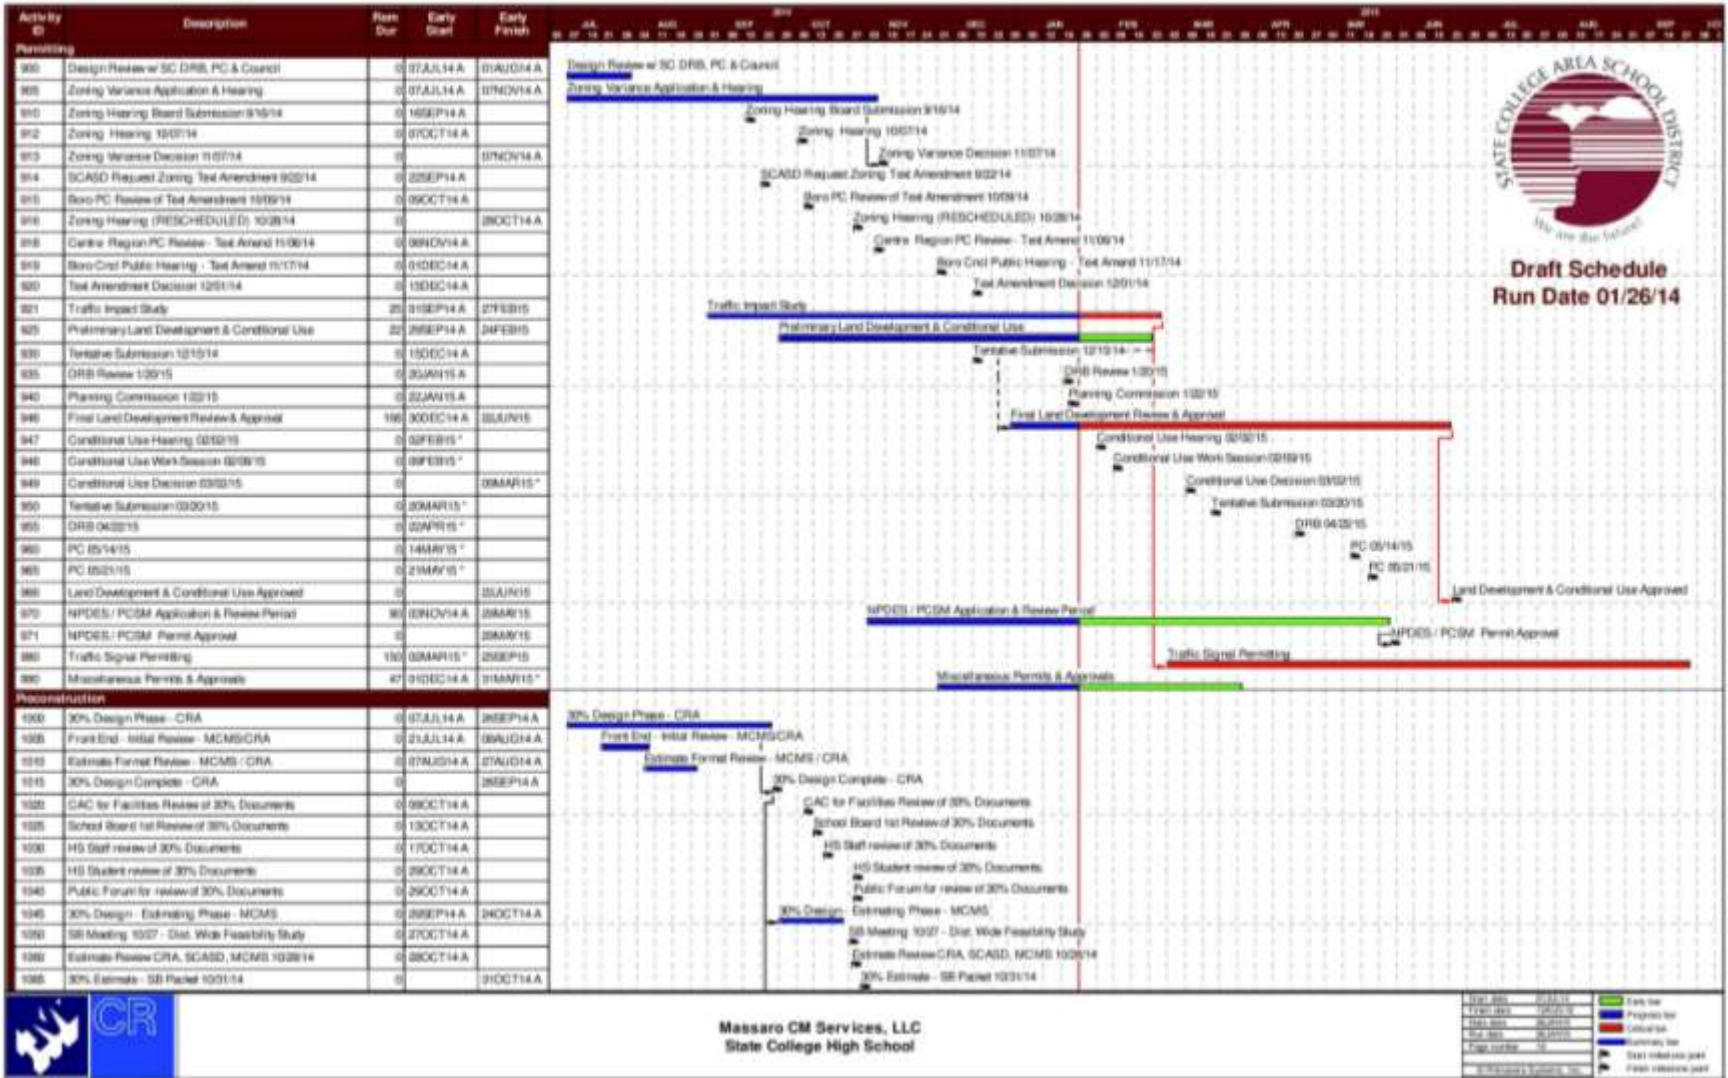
| Activity ID | Description | Rem Dur | Early Start | Early Finish |
|---|---|---|---|---|
| Permitting | | | | |
| 900 | Design Review w SC DRB, PC & Council | 0 | 07JUL14 A | 01AUG14 A |
| 905 | Zoning Variance Application & Hearing | 0 | 07JUL14 A | 07NOV14 A |
| 910 | Zoning Hearing Board Submission 9/16/14 | 0 | 16SEP14 A | |
| 912 | Zoning Hearing 10/07/14 | 0 | 07OCT14 A | |
| 913 | Zoning Variance Decision 11/07/14 | 0 | | 07NOV14 A |
| 914 | SCASD Request Zoning Text Amendment 9/22/14 | 0 | 22SEP14 A | |
| 915 | Boro PC Review of Text Amendment 10/09/14 | 0 | 09OCT14 A | |
| 916 | Zoning Hearing (RESCHEDULED) 10/28/14 | 0 | | 28OCT14 A |
| 918 | Centre Region PC Review - Text Amend 11/06/14 | 0 | 06NOV14 A | |
| 919 | Boro Cncl Public Hearing - Text Amend 11/17/14 | 0 | 01DEC14 A | |
| 920 | Text Amendment Decision 12/01/14 | 0 | 15DEC14 A | |
| 921 | Traffic Impact Study | 25 | 01SEP14 A | 27FEB15 |
| 925 | Preliminary Land Development & Conditional Use | 22 | 26SEP14 A | 24FEB15 |
| 930 | Tentative Submission 12/15/14 | 0 | 15DEC14 A | |
| 935 | DRB Review 1/20/15 | 0 | 20JAN15 A | |
| 940 | Planning Commission 1/22/15 | 0 | 22JAN15 A | |
| 946 | Final Land Development Review & Approval | 195 | 30DEC14 A | 22JUN15 |
| 947 | Conditional Use Hearing 02/02/15 | 0 | 02FEB15 * | |
| 948 | Conditional Use Work Session 02/09/15 | 0 | 09FEB15 * | |
| 949 | Conditional Use Decision 03/02/15 | 0 | | 09MAR15 * |
| 950 | Tentative Submission 03/20/15 | 0 | 20MAR15 * | |
| 955 | DRB 04/22/15 | 0 | 22APR15 * | |
| 960 | PC 05/14/15 | 0 | 14MAY15 * | |
| 965 | PC 05/21/15 | 0 | 21MAY15 * | |
| 966 | Land Development & Conditional Use Approved | 0 | | 22JUN15 |
| 970 | NPDES / PCSM Application & Review Period | 90 | 03NOV14 A | 29MAY15 |
| 971 | NPDES / PCSM Permit Approval | 0 | | 29MAY15 |
| 980 | Traffic Signal Permitting | 150 | 02MAR15 * | 25SEP15 |
| 990 | Miscellaneous Permits & Approvals | 47 | 01DEC14 A | 31MAR15 * |
| Preconstruction | | | | |
| 1000 | 30% Design Phase - CRA | 0 | 07JUL14 A | 26SEP14 A |
| 1005 | Front End - Initial Review - MCMS/CRA | 0 | 21JUL14 A | 08AUG14 A |
| 1010 | Estimate Format Review - MCMS / CRA | 0 | 07AUG14 A | 27AUG14 A |
| 1015 | 30% Design Complete - CRA | 0 | | 26SEP14 A |
| 1020 | CAC for Facilities Review of 30% Documents | 0 | 06OCT14 A | |
| 1025 | School Board 1st Review of 30% Documents | 0 | 13OCT14 A | |
| 1030 | HS Staff review of 30% Documents | 0 | 17OCT14 A | |
| 1035 | HS Student review of 30% Documents | 0 | 29OCT14 A | |
| 1040 | Public Forum for review of 30% Documents | 0 | 29OCT14 A | |
| 1045 | 30% Design - Estimating Phase - MCMS | 0 | 29SEP14 A | 24OCT14 A |
| 1050 | SB Meeting 10/27 - Dist. Wide Feasibility Study | 0 | 27OCT14 A | |
| 1060 | Estimate Review CRA, SCASD, MCMS 10/28/14 | 0 | 28OCT14 A | |
| 1065 | 30% Estimate - SB Packet 10/31/14 | 0 | | 31OCT14 A |

2014 2015
JUL AUG SEP OCT NOV DEC JAN FEB MAR APR MAY JUN JUL AUG SEP

STATE COLLEGE AREA SCHOOL DISTRICT
We are the future!

Draft Schedule
Run Date 01/26/14

CR

Massaro CM Services, LLC
State College High School

Early bar
Progress bar
Critical bar
Summary bar
Start milestone point
Finish milestone point
© Primavera Systems, Inc.